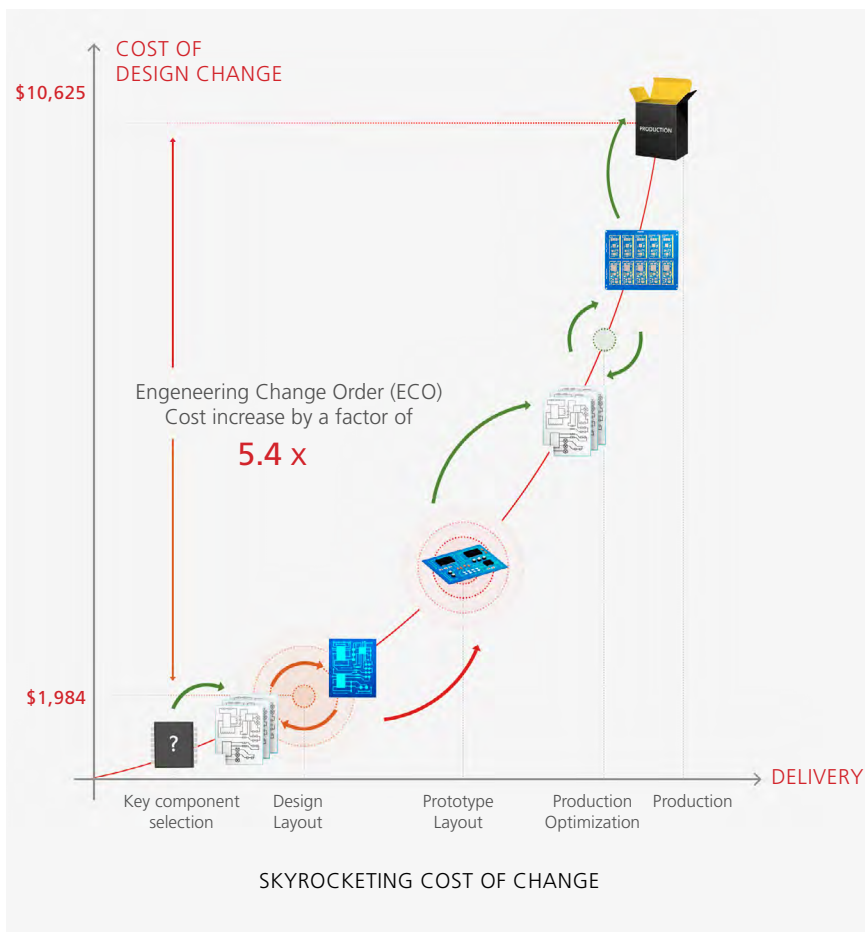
COST OF DESIGN CHANGE

$10,625

PRODUCTION

Engeneering Change Order (ECO)
Cost increase by a factor of
5.4 x

$1,984

?

DELIVERY

Key component selection

Design Layout

Prototype Layout

Production Optimization

Production

SKYROCKETING COST OF CHANGE